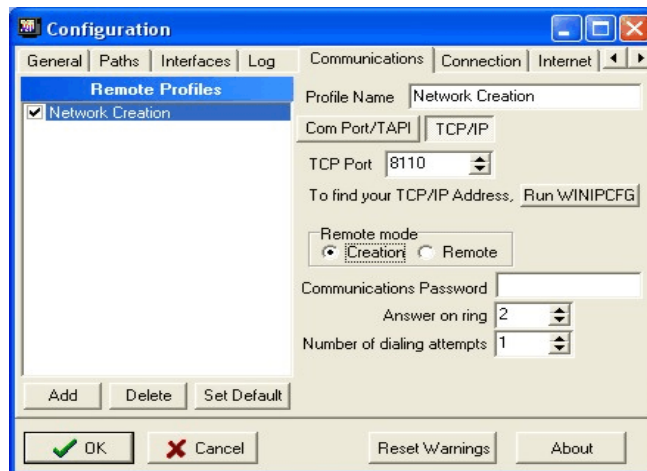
Configuration

General | Paths | Interfaces | Log

Remote Profiles

Network Creation

Add | Delete | Set Default

Communications | Connection | Internet

Profile Name Network Creation

Com Port/TAPI | TCP/IP

TCP Port 8110

To find your TCP/IP Address, Run WINIPCFG

Remote mode
Creation Remote

Communications Password

Answer on ring 2

Number of dialing attempts 1

OK | Cancel | Reset Warnings | About